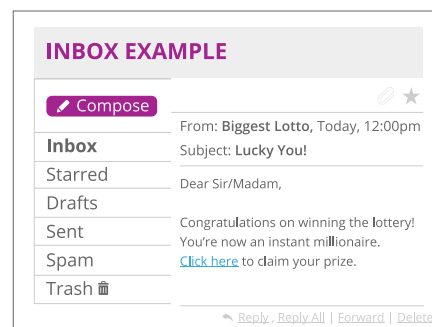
INBOX EXAMPLE

Compose

Inbox
Starred
Drafts
Sent
Spam
Trash

From: Biggest Lotto, Today, 12:00pm
Subject: Lucky You!

Dear Sir/Madam,

Congratulations on winning the lottery! You're now an instant millionaire. Click here to claim your prize.

Reply , Reply All | Forward | Delete